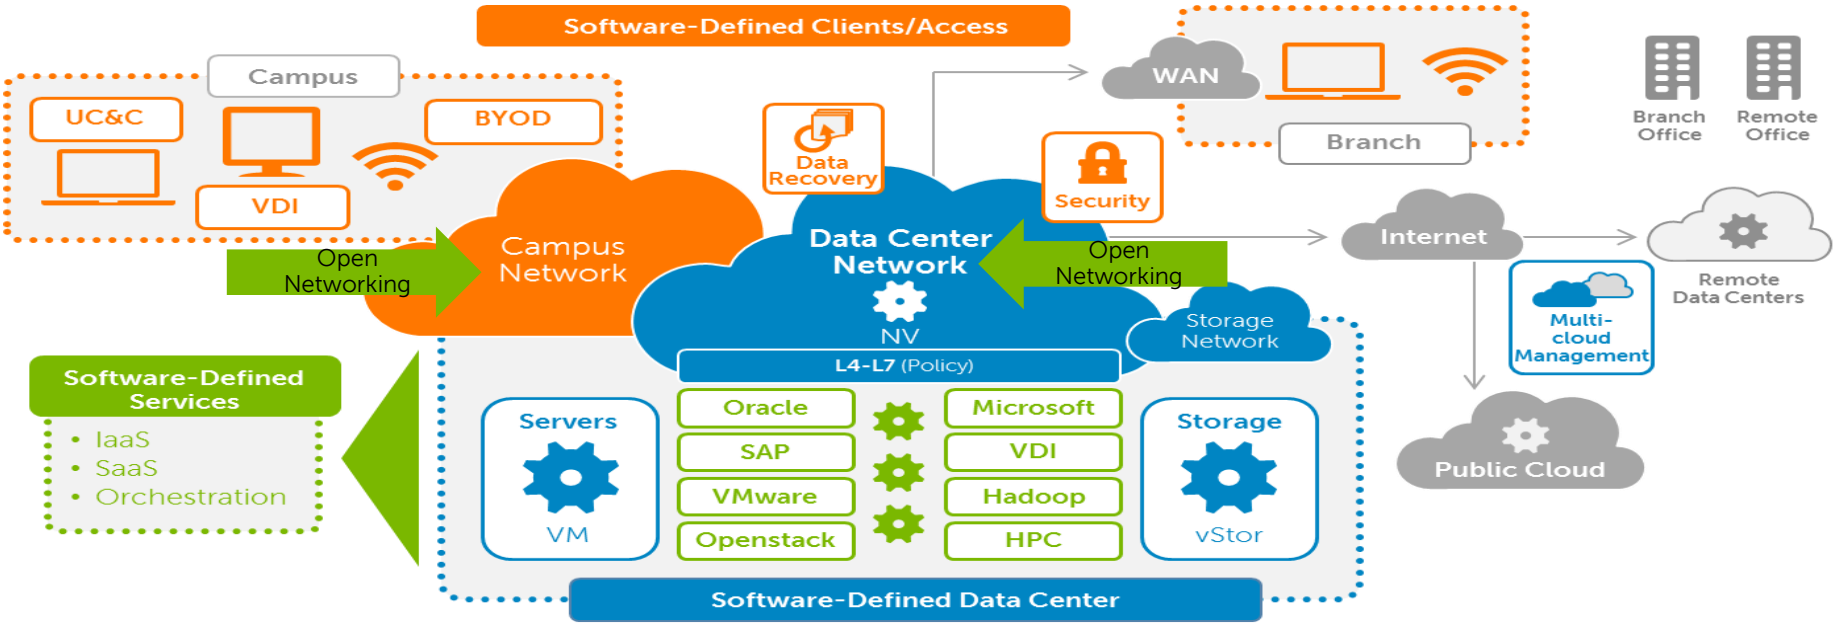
Software-Defined Clients/Access

Campus

UC&C

BYOD

VDI

Open Networking

Campus Network

Data Recovery

Data Center Network

NV

Security

Open Networking

WAN

Branch

Branch Office

Remote Office

Internet

Remote Data Centers

Multi-cloud Management

Public Cloud

Storage Network

L4-L7 (Policy)

Software-Defined Services

• IaaS
• SaaS
• Orchestration

Servers

VM

Oracle

SAP

VMware

Openstack

Microsoft

VDI

Hadoop

HPC

Storage

vStor

Software-Defined Data Center